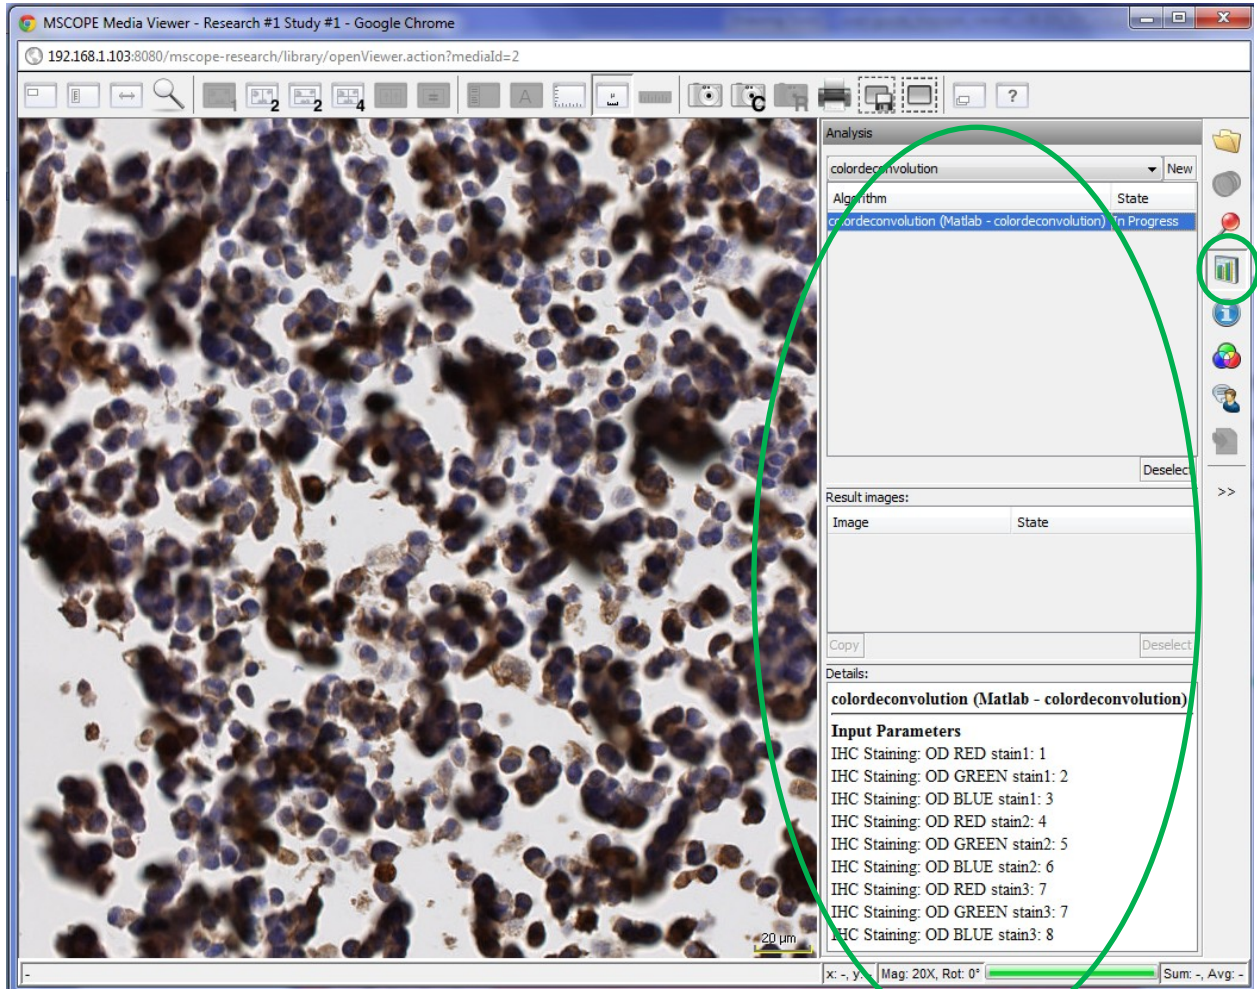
MSCOPE Media Viewer - Research #1 Study #1 - Google Chrome

192.168.1.103:8080/mscope-research/library/openViewer.action?mediaId=2

2 2 4 C ?

Analysis

colordeconvolution New

| Algorithm | State |
|---|---|
| colordeconvolution (Matlab - colordeconvolution) | In Progress |

Deselect

Result images:

| Image | State |
|---|---|

Copy Deselect

Details:

colordeconvolution (Matlab - colordeconvolution)

Input Parameters
IHC Staining: OD RED stain1: 1
IHC Staining: OD GREEN stain1: 2
IHC Staining: OD BLUE stain1: 3
IHC Staining: OD RED stain2: 4
IHC Staining: OD GREEN stain2: 5
IHC Staining: OD BLUE stain2: 6
IHC Staining: OD RED stain3: 7
IHC Staining: OD GREEN stain3: 7
IHC Staining: OD BLUE stain3: 8

>>

20 µm

- x: -, y: - Mag: 20X, Rot: 0° Sum: -, Avg: -